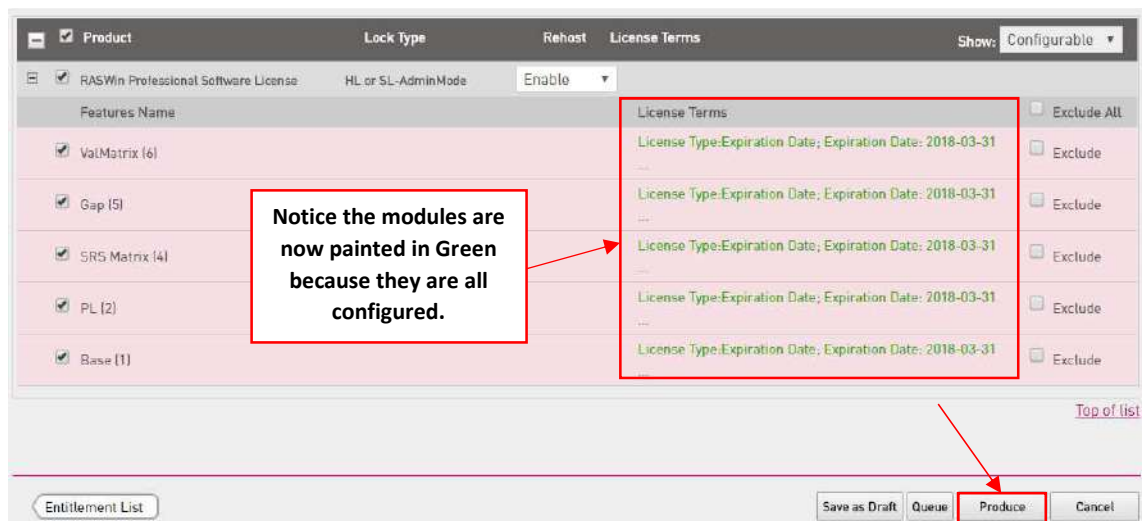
| Product | Lock Type | Rehost | License Terms | Show: Configurable |
|---|---|---|---|---|
| RASWin Professional Software License | HL or SL-AdminMode | Enable | | |
| Features Name | | | License Terms | Exclude All |
| ValMatrix (6) | | | License Type:Expiration Date; Expiration Date: 2018-03-31 ... | Exclude |
| Gap (5) | | | License Type:Expiration Date; Expiration Date: 2018-03-31 ... | Exclude |
| SRS Matrix (4) | | | License Type:Expiration Date; Expiration Date: 2018-03-31 ... | Exclude |
| PL (2) | | | License Type:Expiration Date; Expiration Date: 2018-03-31 ... | Exclude |
| Base (1) | | | License Type:Expiration Date; Expiration Date: 2018-03-31 ... | Exclude |

Notice the modules are now painted in Green because they are all configured.

Top of list

Entitlement List

Save as Draft Queue Produce Cancel